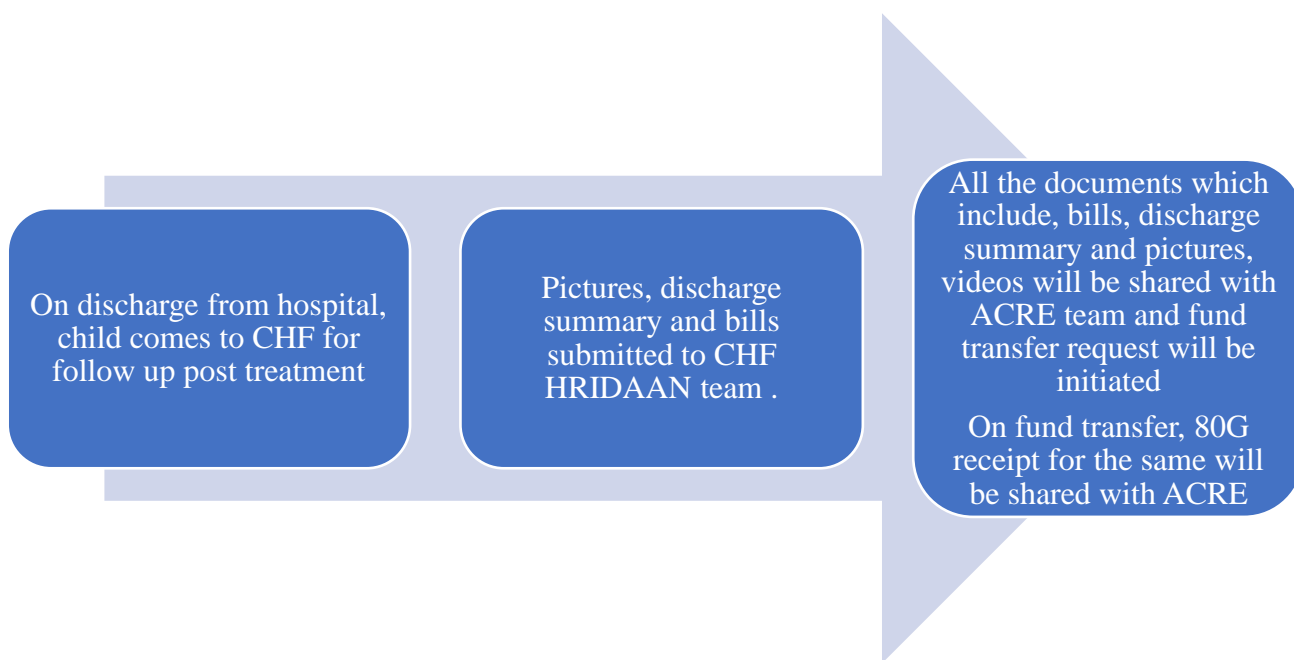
On discharge from hospital, child comes to CHF for follow up post treatment

Pictures, discharge summary and bills submitted to CHF HRIDAAN team .

All the documents which include, bills, discharge summary and pictures, videos will be shared with ACRE team and fund transfer request will be initiated

On fund transfer, 80G receipt for the same will be shared with ACRE